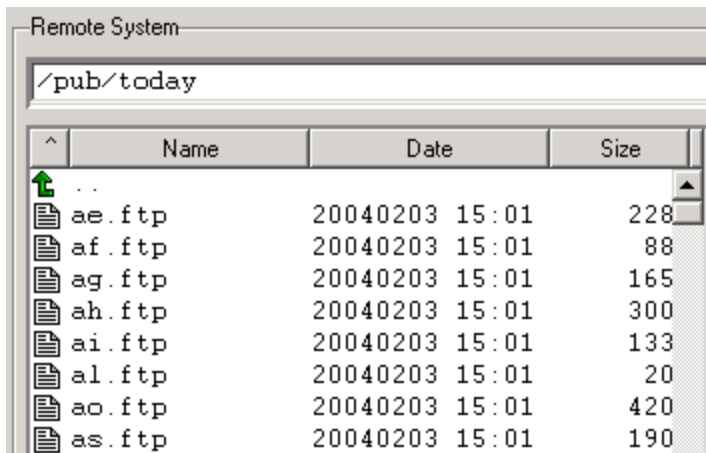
Remote System

/pub/today

| ^ | Name | Date | Size |
|---|---|---|---|
| | .. | | |
| | ae.ftp | 20040203 15:01 | 228 |
| | af.ftp | 20040203 15:01 | 88 |
| | ag.ftp | 20040203 15:01 | 165 |
| | ah.ftp | 20040203 15:01 | 300 |
| | ai.ftp | 20040203 15:01 | 133 |
| | al.ftp | 20040203 15:01 | 20 |
| | ao.ftp | 20040203 15:01 | 420 |
| | as.ftp | 20040203 15:01 | 190 |